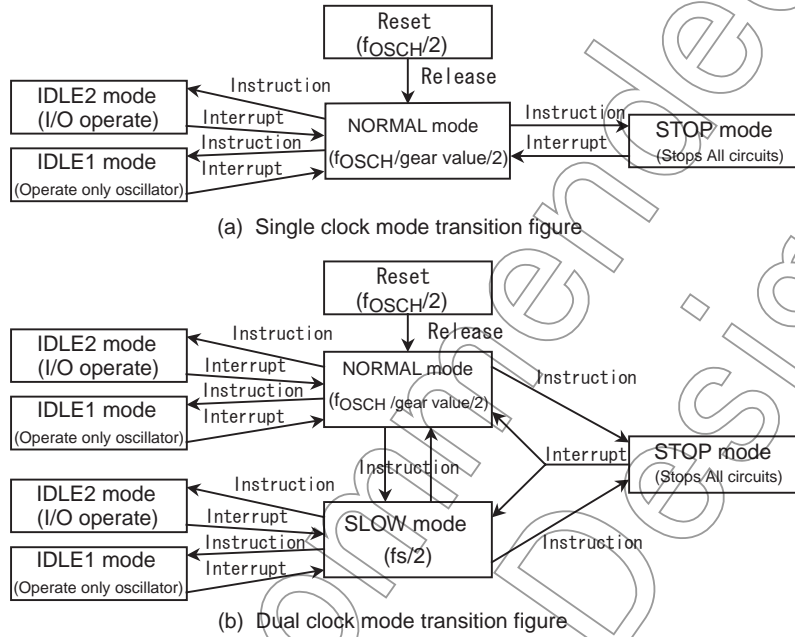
Reset
($f_{OSCH}/2$)
Release
Instruction
IDLE2 mode
(I/O operate)
Interrupt
NORMAL mode
($f_{OSCH}$/gear value/2)
Instruction
Interrupt
IDLE1 mode
(Operate only oscillator)
Instruction
Interrupt
STOP mode
(Stops All circuits)

(a) Single clock mode transition figure

Reset
($f_{OSCH}/2$)
Instruction
Release
IDLE2 mode
(I/O operate)
Interrupt
NORMAL mode
($f_{OSCH}$ /gear value/2)
Instruction
Instruction
IDLE1 mode
(Operate only oscillator)
Interrupt
Instruction
Interrupt
STOP mode
(Stops All circuits)
Instruction
IDLE2 mode
(I/O operate)
Interrupt
SLOW mode
(fs/2)
Instruction
Instruction
IDLE1 mode
(Operate only oscillator)
Interrupt

(b) Dual clock mode transition figure